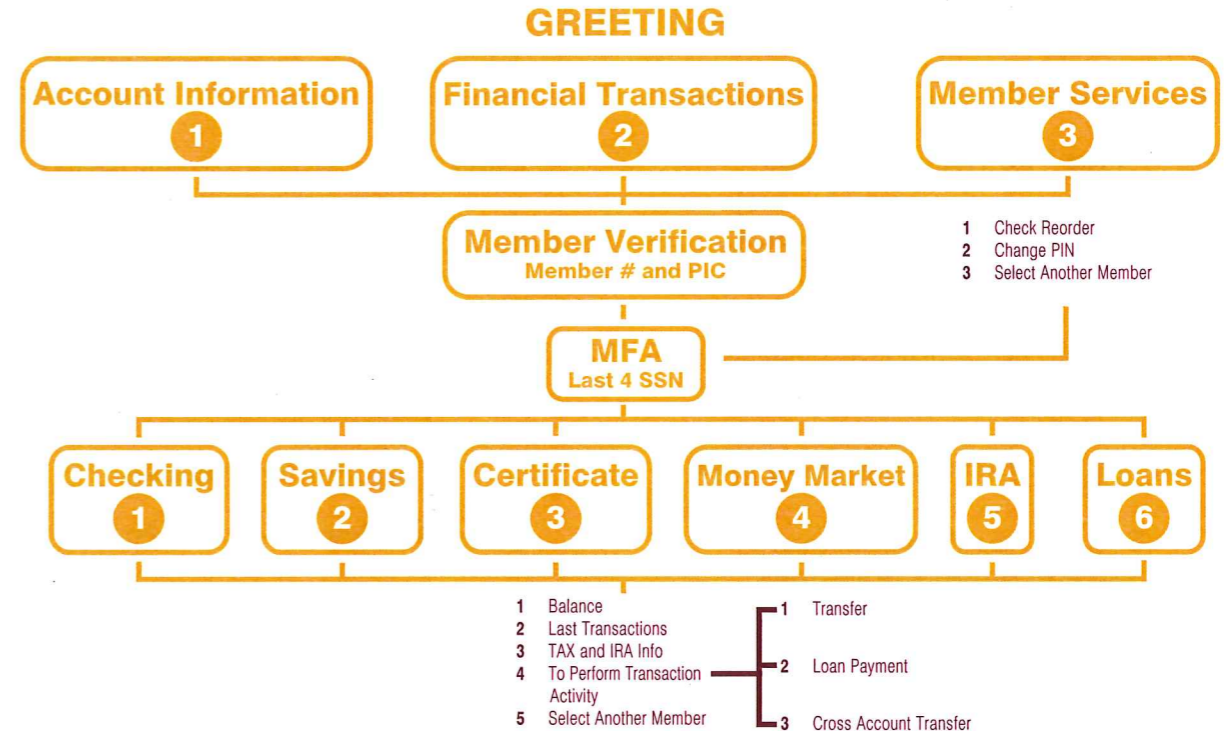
GREETING

Account Information
1

Financial Transactions
2

Member Services
3

1 Check Reorder
2 Change PIN
3 Select Another Member

Member Verification
Member # and PIC

MFA
Last 4 SSN

Checking
1

Savings
2

Certificate
3

Money Market
4

IRA
5

Loans
6

1 Balance
2 Last Transactions
3 TAX and IRA Info
4 To Perform Transaction Activity
5 Select Another Member

1 Transfer
2 Loan Payment
3 Cross Account Transfer